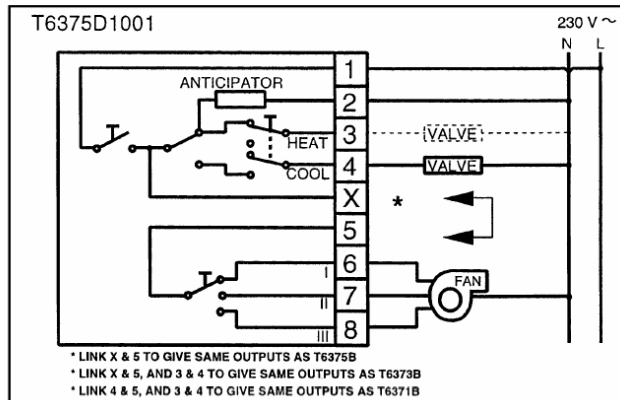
T6375D1001

230 V ~
N L

ANTICIPATOR

1
2
3
4
X
5
6
7
8

HEAT
COOL

VALVE
VALVE

*

I
II
III

FAN

* LINK X & 5 TO GIVE SAME OUTPUTS AS T6375B
* LINK X & 5, AND 3 & 4 TO GIVE SAME OUTPUTS AS T6373B
* LINK 4 & 5, AND 3 & 4 TO GIVE SAME OUTPUTS AS T6371B